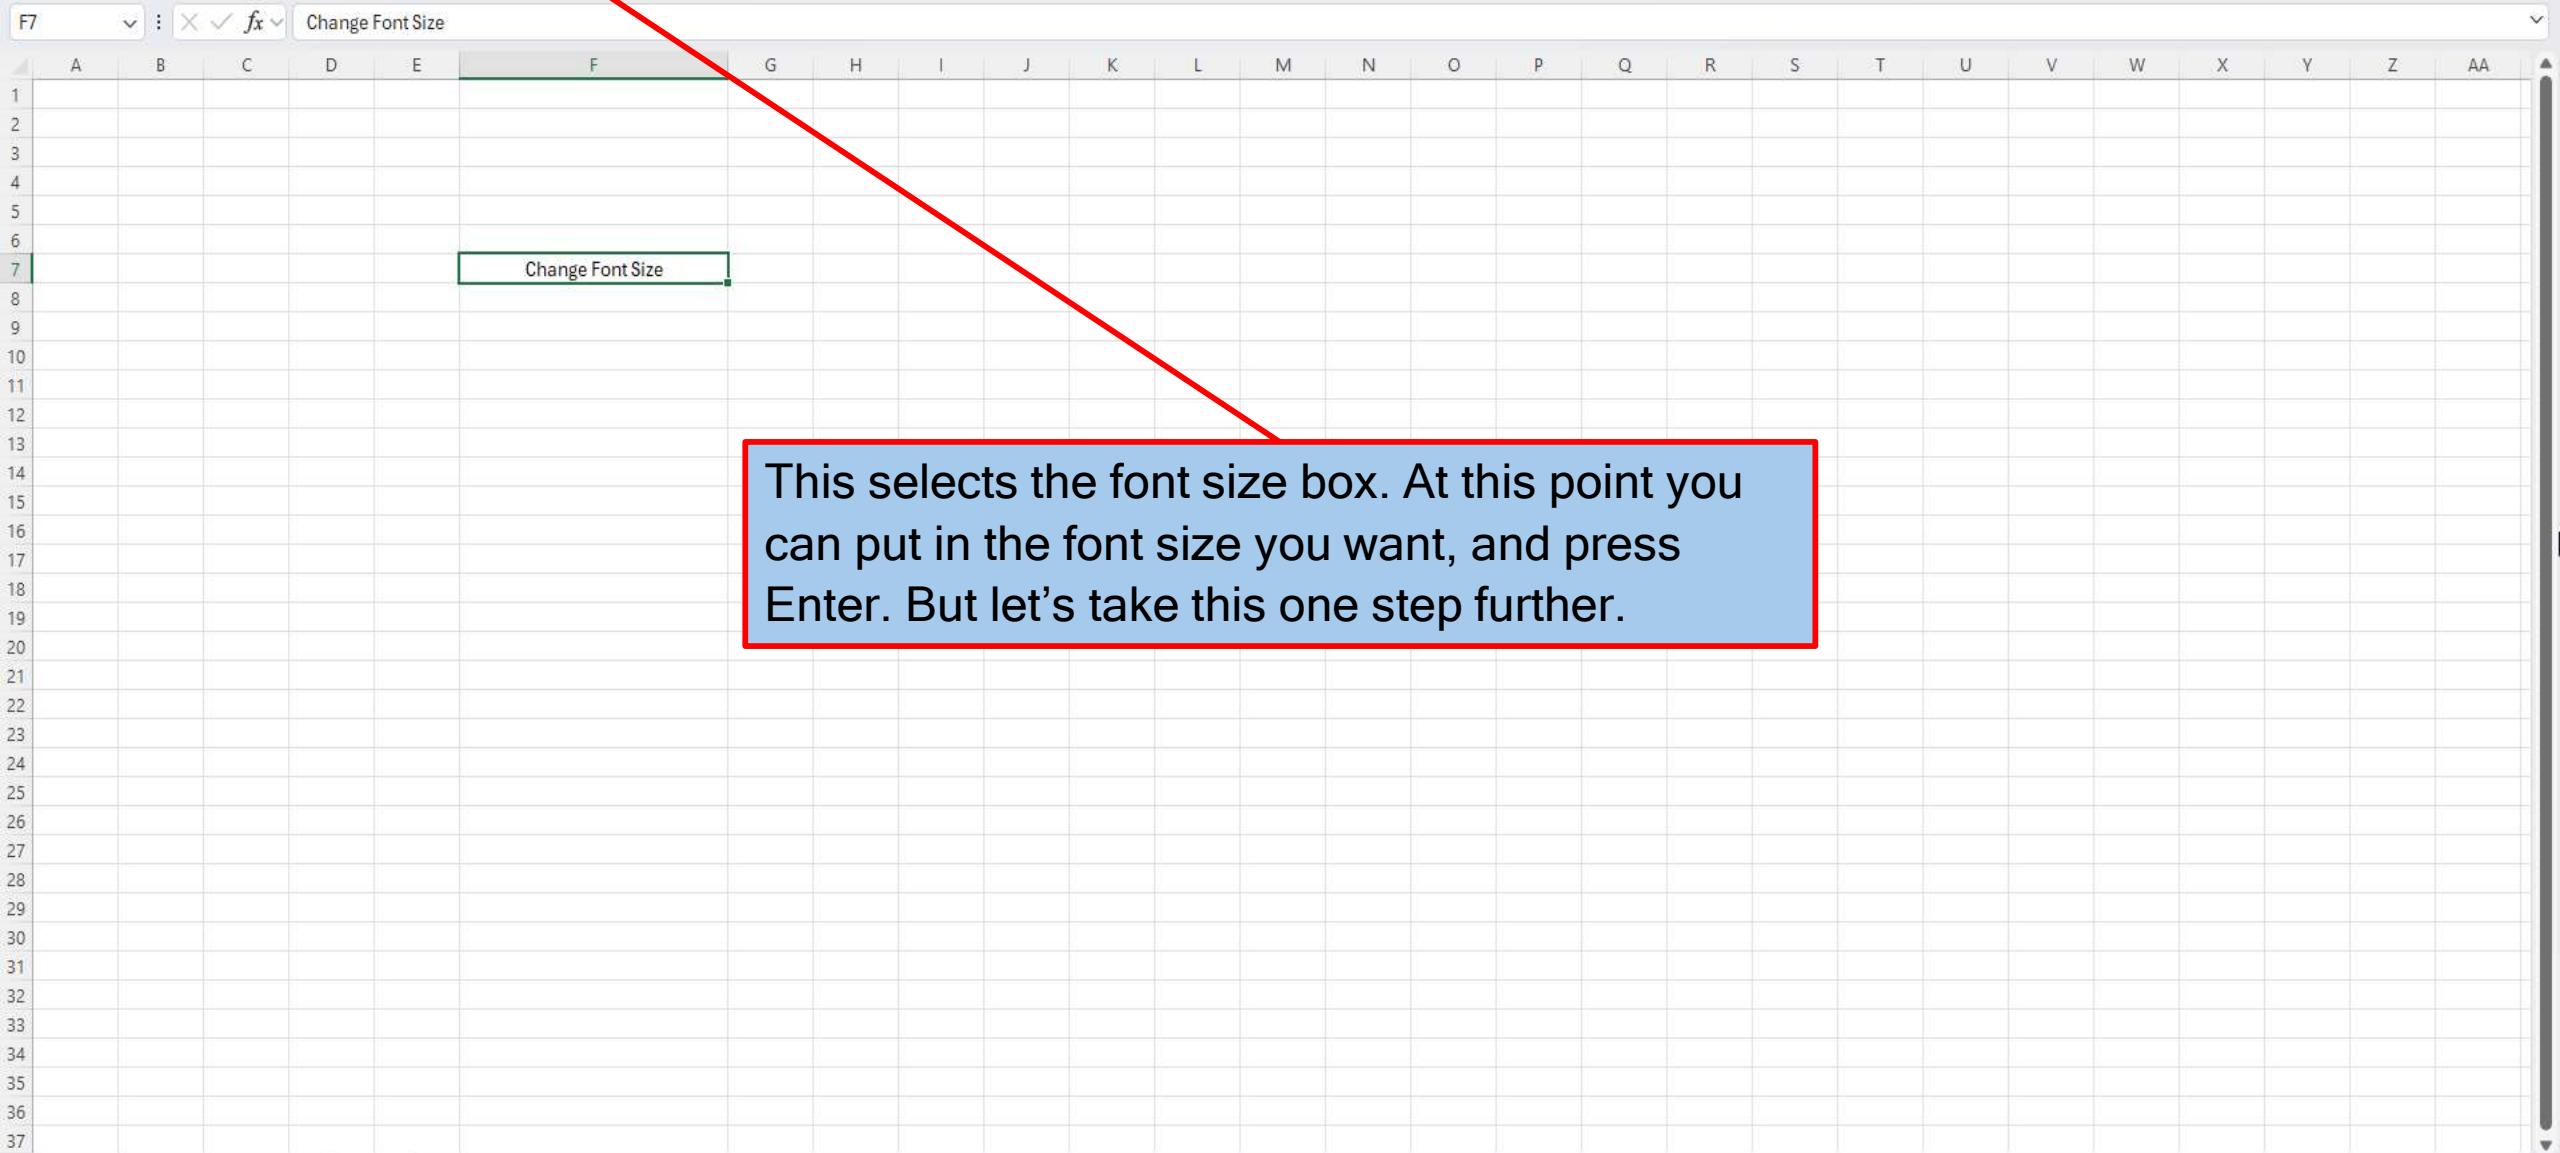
F7 ⋮ $fx$ Change Font Size

| | A | B | C | D | E | F | G | H | I | J | K | L | M | N | O | P | Q | R | S | T | U | V | W | X | Y | Z | AA |
|---|---|---|---|---|---|---|---|---|---|---|---|---|---|---|---|---|---|---|---|---|---|---|---|---|---|---|---|
| 1 | | | | | | | | | | | | | | | | | | | | | | | | | | | |
| 2 | | | | | | | | | | | | | | | | | | | | | | | | | | | |
| 3 | | | | | | | | | | | | | | | | | | | | | | | | | | | |
| 4 | | | | | | | | | | | | | | | | | | | | | | | | | | | |
| 5 | | | | | | | | | | | | | | | | | | | | | | | | | | | |
| 6 | | | | | | | | | | | | | | | | | | | | | | | | | | | |
| 7 | | | | | | Change Font Size | | | | | | | | | | | | | | | | | | | | | |

8 9 10 11 12 13 14 15 16 17 18 19 20 21 22 23 24 25 26 27 28 29 30 31 32 33 34 35 36 37

This selects the font size box. At this point you can put in the font size you want, and press Enter. But let’s take this one step further.